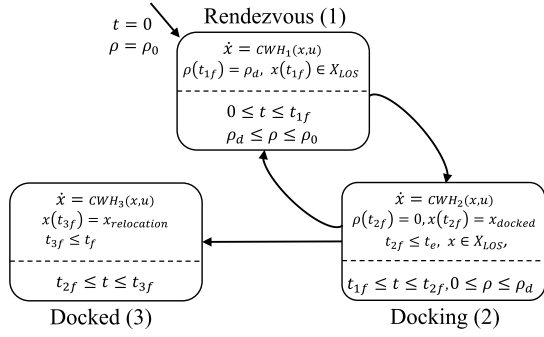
$t = 0$
$\rho = \rho_0$

Rendezvous (1)

$\dot{x} = CWH_1(x,u)$
$\rho(t_{1f}) = \rho_d,\ x(t_{1f}) \in X_{LOS}$

$0 \leq t \leq t_{1f}$
$\rho_d \leq \rho \leq \rho_0$

$\dot{x} = CWH_3(x,u)$
$x(t_{3f}) = x_{relocation}$
$t_{3f} \leq t_f$

$t_{2f} \leq t \leq t_{3f}$

Docked (3)

$\dot{x} = CWH_2(x,u)$
$\rho(t_{2f}) = 0, x(t_{2f}) = x_{docked}$
$t_{2f} \leq t_e,\ x \in X_{LOS},$

$t_{1f} \leq t \leq t_{2f}, 0 \leq \rho \leq \rho_d$

Docking (2)